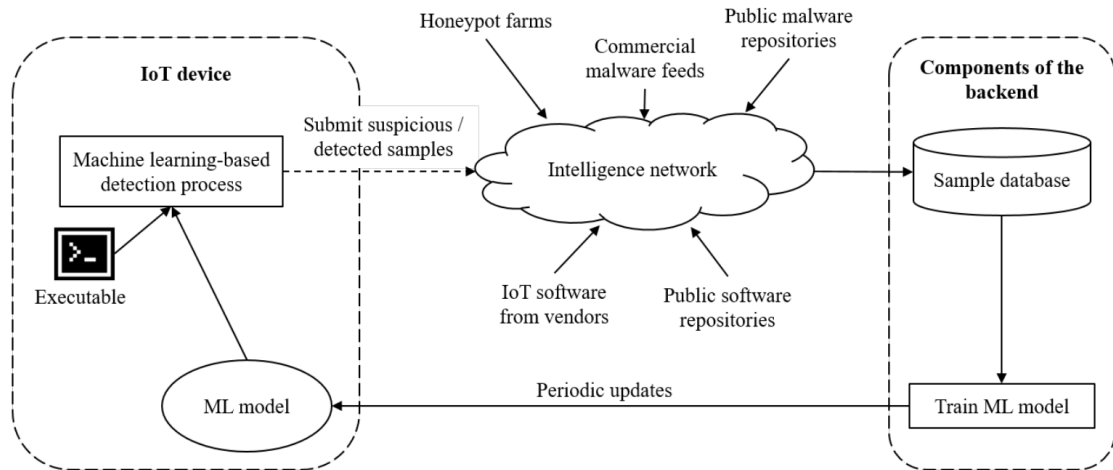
Honeypot farms

Public malware repositories

Commercial malware feeds

IoT device

Components of the backend

Submit suspicious / detected samples

Machine learning-based detection process

Intelligence network

Sample database

>_

Executable

IoT software from vendors

Public software repositories

Periodic updates

ML model

Train ML model